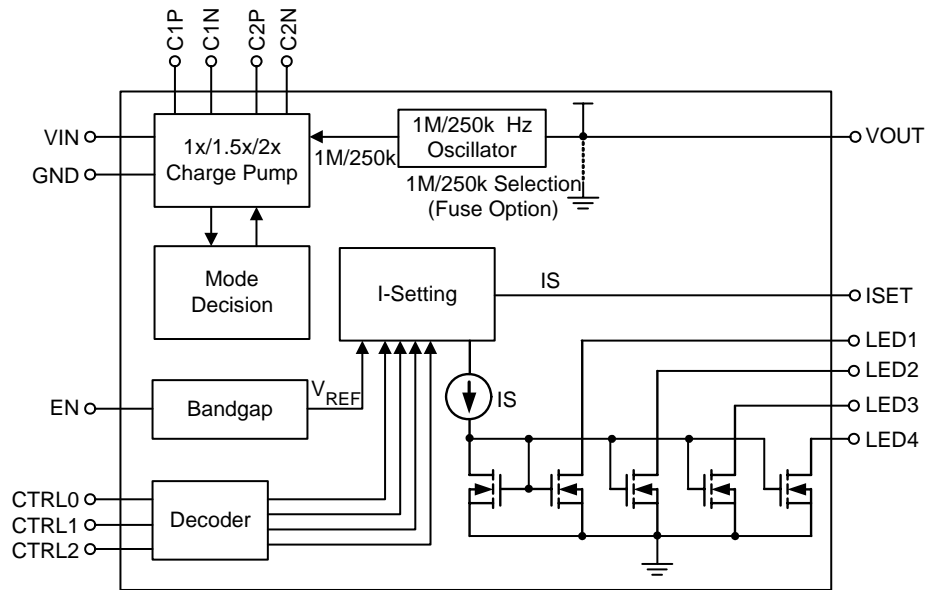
C1P
C1N
C2P
C2N

VIN
GND

1x/1.5x/2x
Charge Pump

1M/250k

1M/250k Hz
Oscillator

1M/250k Selection
(Fuse Option)

VOUT

Mode
Decision

I-Setting

IS

ISET

LED1
LED2
LED3
LED4

EN

Bandgap

$V_{REF}$

IS

CTRL0
CTRL1
CTRL2

Decoder